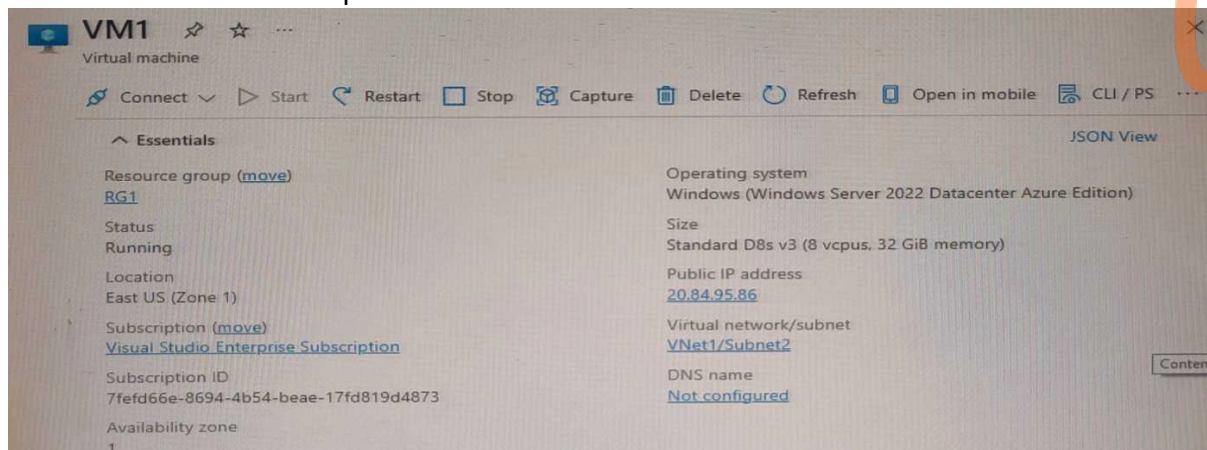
VM1 ☆ ...
Virtual machine

Connect ∨ Start Restart Stop Capture Delete Refresh Open in mobile CLI / PS ...

^ Essentials

JSON View

Resource group (move)
RG1

Status
Running

Location
East US (Zone 1)

Subscription (move)
Visual Studio Enterprise Subscription

Subscription ID
7fefd66e-8694-4b54-beae-17fd819d4873

Availability zone
1

Operating system
Windows (Windows Server 2022 Datacenter Azure Edition)

Size
Standard D8s v3 (8 vcpus, 32 GiB memory)

Public IP address
20.84.95.86

Virtual network/subnet
VNet1/Subnet2

DNS name
Not configured

Conten